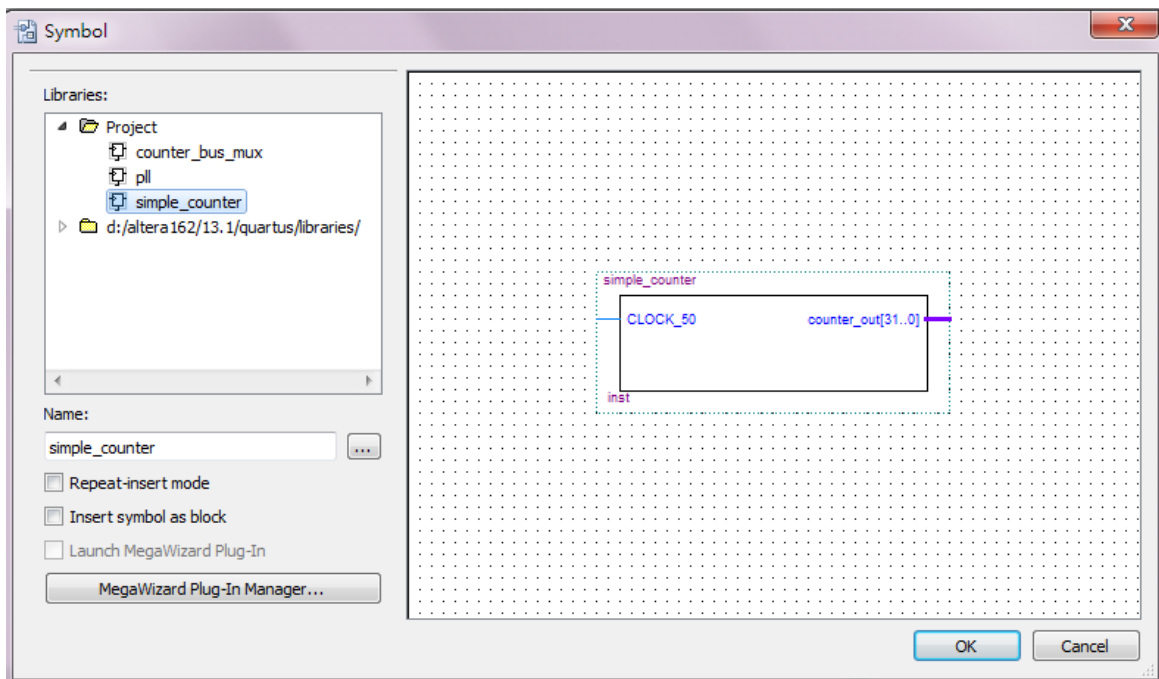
Symbol

Libraries:

Project

counter_bus_mux

pll

simple_counter

d:/altera162/13.1/quartus/libraries/

Name:

simple_counter

...

Repeat-insert mode

Insert symbol as block

Launch MegaWizard Plug-In

MegaWizard Plug-In Manager...

simple_counter

CLOCK_50

counter_out[31..0]

inst

OK

Cancel